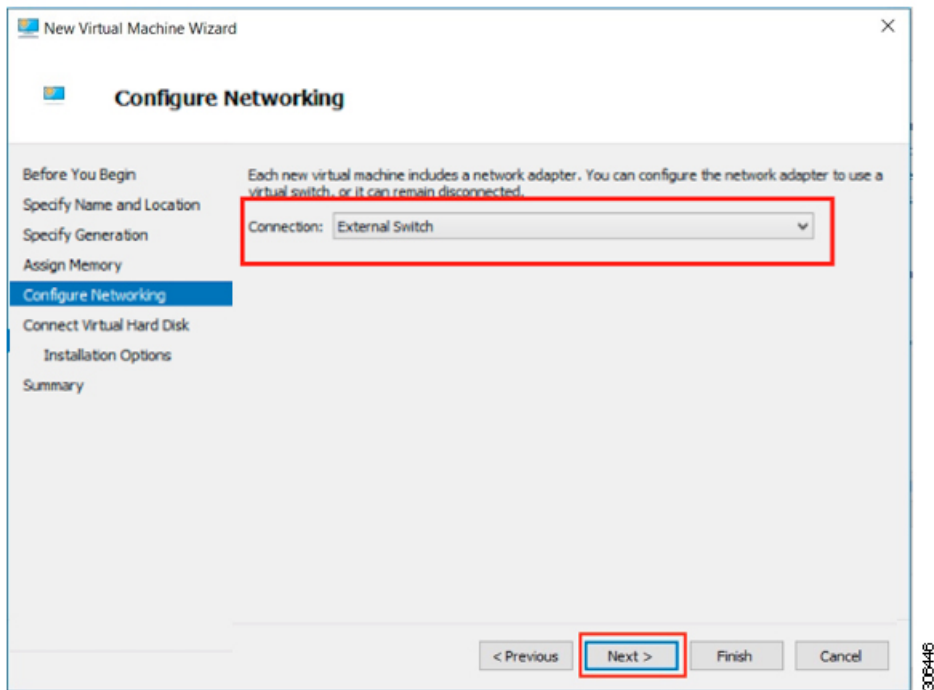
New Virtual Machine Wizard

×

Configure Networking

Before You Begin
Specify Name and Location
Specify Generation
Assign Memory
Configure Networking
Connect Virtual Hard Disk
Installation Options
Summary

Each new virtual machine includes a network adapter. You can configure the network adapter to use a virtual switch, or it can remain disconnected.

Connection: External Switch

< Previous
Next >
Finish
Cancel

306446